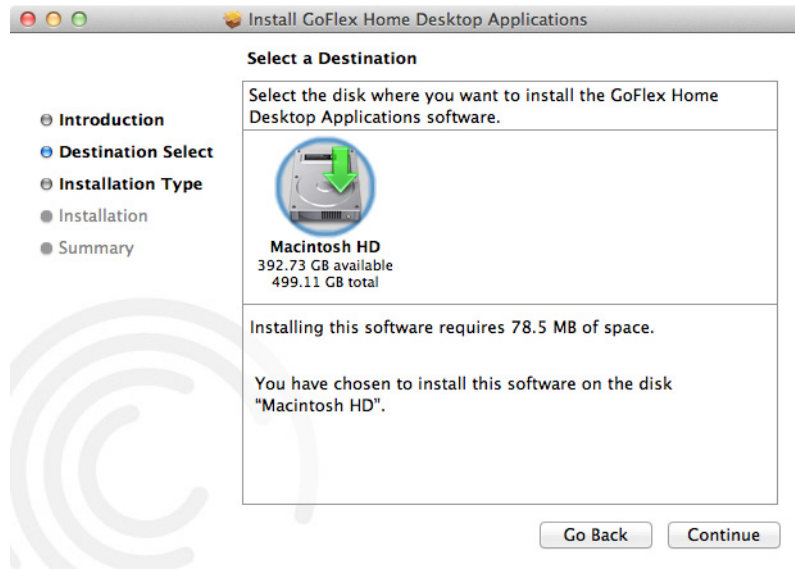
Install GoFlex Home Desktop Applications

Select a Destination

Introduction
Destination Select
Installation Type
Installation
Summary

Select the disk where you want to install the GoFlex Home Desktop Applications software.

Macintosh HD
392.73 GB available
499.11 GB total

Installing this software requires 78.5 MB of space.

You have chosen to install this software on the disk "Macintosh HD".

Go Back
Continue